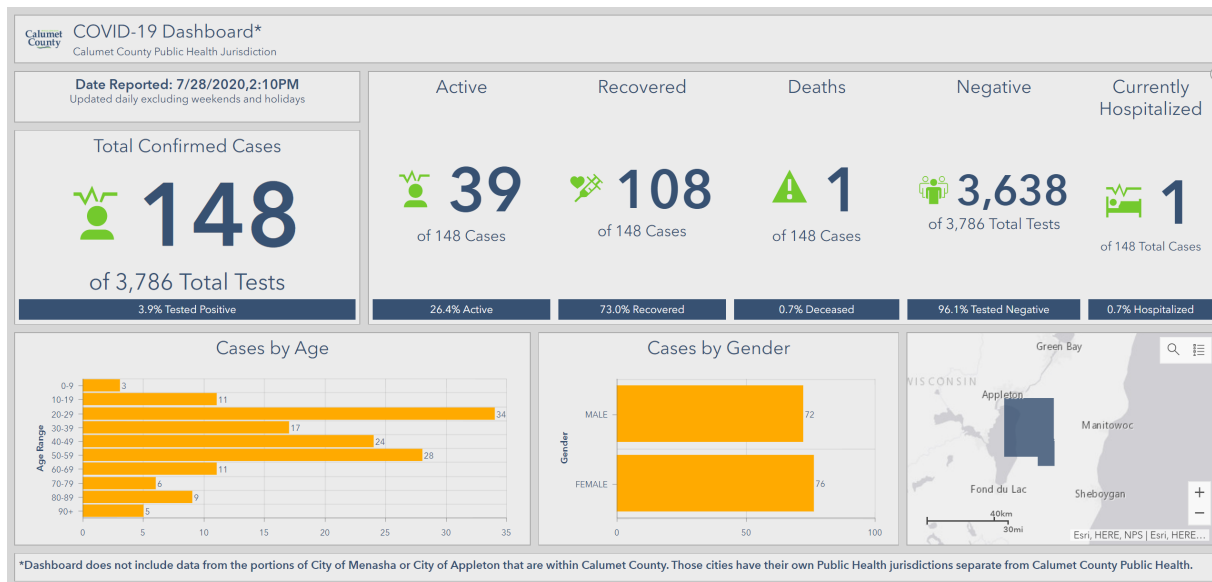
Calumet County

COVID-19 Dashboard*
Calumet County Public Health Jurisdiction

Date Reported: 7/28/2020,2:10PM
Updated daily excluding weekends and holidays

Total Confirmed Cases
148
of 3,786 Total Tests
3.9% Tested Positive

Active
39
of 148 Cases
26.4% Active

Recovered
108
of 148 Cases
73.0% Recovered

Deaths
1
of 148 Cases
0.7% Deceased

Negative
3,638
of 3,786 Total Tests
96.1% Tested Negative

Currently Hospitalized
1
of 148 Total Cases
0.7% Hospitalized

Cases by Age

| Age Range | Cases |
|---|---|
| 0-9 | 3 |
| 10-19 | 11 |
| 20-29 | 34 |
| 30-39 | 17 |
| 40-49 | 24 |
| 50-59 | 28 |
| 60-69 | 11 |
| 70-79 | 6 |
| 80-89 | 9 |
| 90+ | 5 |

0 5 10 15 20 25 30 35

Cases by Gender

| Gender | Cases |
|---|---|
| MALE | 72 |
| FEMALE | 76 |

0 50 100

Green Bay
WISCONSIN
Appleton
Manitowoc
Fond du Lac
Sheboygan
40km
30mi
Esri, HERE, NPS | Esri, HERE...
+
−

*Dashboard does not include data from the portions of City of Menasha or City of Appleton that are within Calumet County. Those cities have their own Public Health jurisdictions separate from Calumet County Public Health.